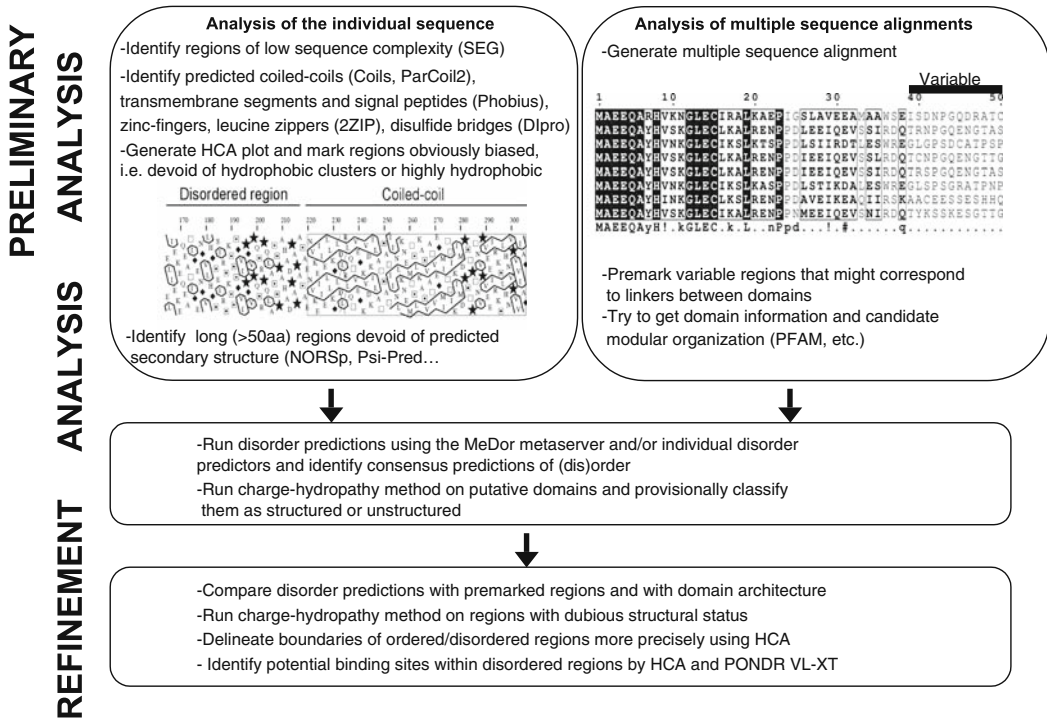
PRELIMINARY ANALYSIS

Analysis of the individual sequence
-Identify regions of low sequence complexity (SEG)
-Identify predicted coiled-coils (Coils, ParCoil2), transmembrane segments and signal peptides (Phobius), zinc-fingers, leucine zippers (2ZIP), disulfide bridges (DIpro)
-Generate HCA plot and mark regions obviously biased, i.e. devoid of hydrophobic clusters or highly hydrophobic

Disordered region
Coiled-coil

170 180 190 200 210 220 230 240 250 260 270 280 290 300

-Identify long (>50aa) regions devoid of predicted secondary structure (NORSp, Psi-Pred…

Analysis of multiple sequence alignments
-Generate multiple sequence alignment

Variable

1 10 20 30 40 50

MAEEQARHVKNGLECIRALKAEPIGSLAVEEAMAAWSEISDNPGQDRATC
MAEEQAYHVSKGLECLKALRENPPDLEEIQEVSSIRDQTRNPGQENGTAS
MAEEQAYHVNKGLECIKSLKTSPPDLSIIRDTLESWREGLGPSDCATPSP
MAEEQAYHVSKGLECLKALRENPPDIEEIQEVSSLRDQTCNPGQENGTTG
MAEEQAYHVSKGLECLKALRENPPDIEEIQEVSSIRDQTRSPGQENGTAS
MAEEQAYHVNKGLECLKSLKASPPDLSTIKDALESWREGLSPSGRATPNP
MAEEQAYHINKGLECLKSLRENPPAVEIKEAQIIRSKAACEESSESHHQ
MAEEQAYHVSKGLECIKALRENPPNMEEIQEVSNIRDQTYKSSKESGTTG
MAEEQAyH!.kGLEC.k.L..nPpd...!.#......q...........

-Premark variable regions that might correspond to linkers between domains
-Try to get domain information and candidate modular organization (PFAM, etc.)

ANALYSIS

-Run disorder predictions using the MeDor metaserver and/or individual disorder predictors and identify consensus predictions of (dis)order
-Run charge-hydropathy method on putative domains and provisionally classify them as structured or unstructured

REFINEMENT

-Compare disorder predictions with premarked regions and with domain architecture
-Run charge-hydropathy method on regions with dubious structural status
-Delineate boundaries of ordered/disordered regions more precisely using HCA
- Identify potential binding sites within disordered regions by HCA and PONDR VL-XT